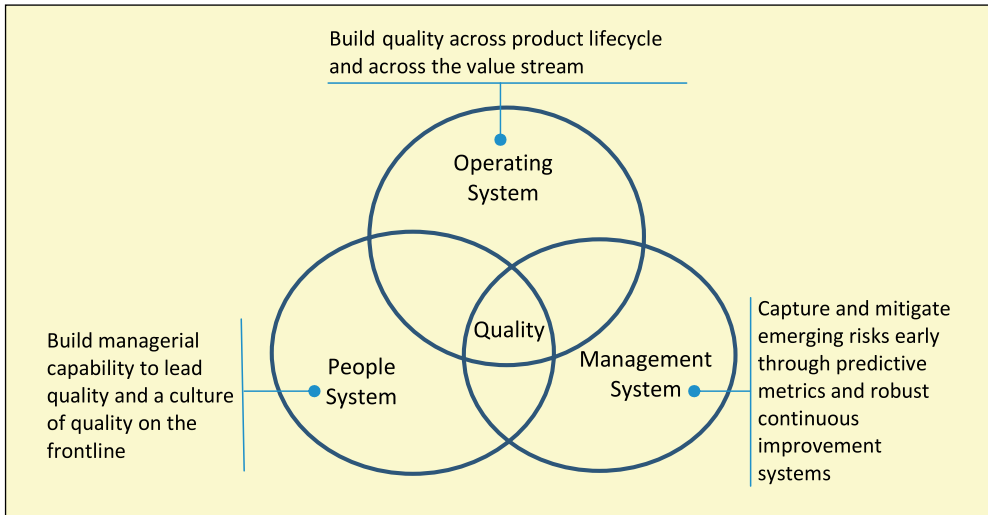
Build quality across product lifecycle and across the value stream

Operating System

Quality

People System

Management System

Build managerial capability to lead quality and a culture of quality on the frontline

Capture and mitigate emerging risks early through predictive metrics and robust continuous improvement systems